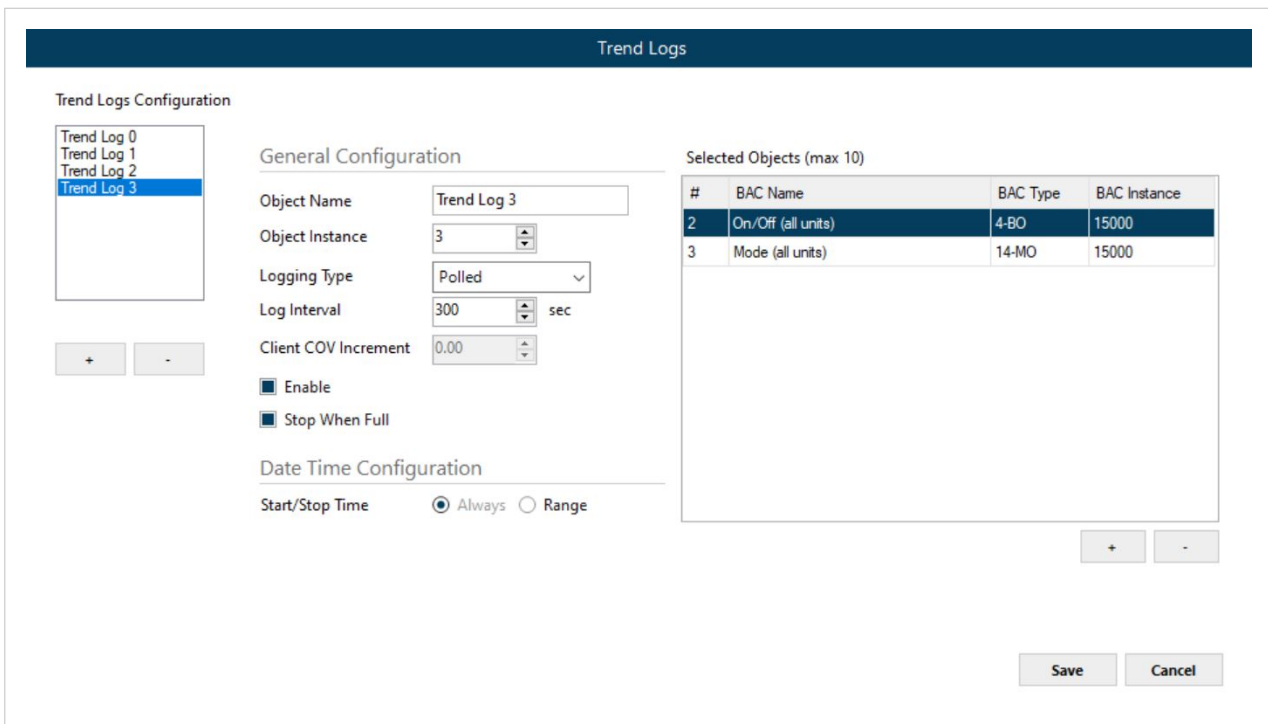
Trend Logs

Trend Logs Configuration

Trend Log 0
Trend Log 1
Trend Log 2
Trend Log 3

+ -

General Configuration

Object Name Trend Log 3

Object Instance 3

Logging Type Polled

Log Interval 300 sec

Client COV Increment 0.00

Enable

Stop When Full

Date Time Configuration

Start/Stop Time Always Range

Selected Objects (max 10)

| # | BAC Name | BAC Type | BAC Instance |
|---|---|---|---|
| 2 | On/Off (all units) | 4-BO | 15000 |
| 3 | Mode (all units) | 14-MO | 15000 |

+ -

Save Cancel